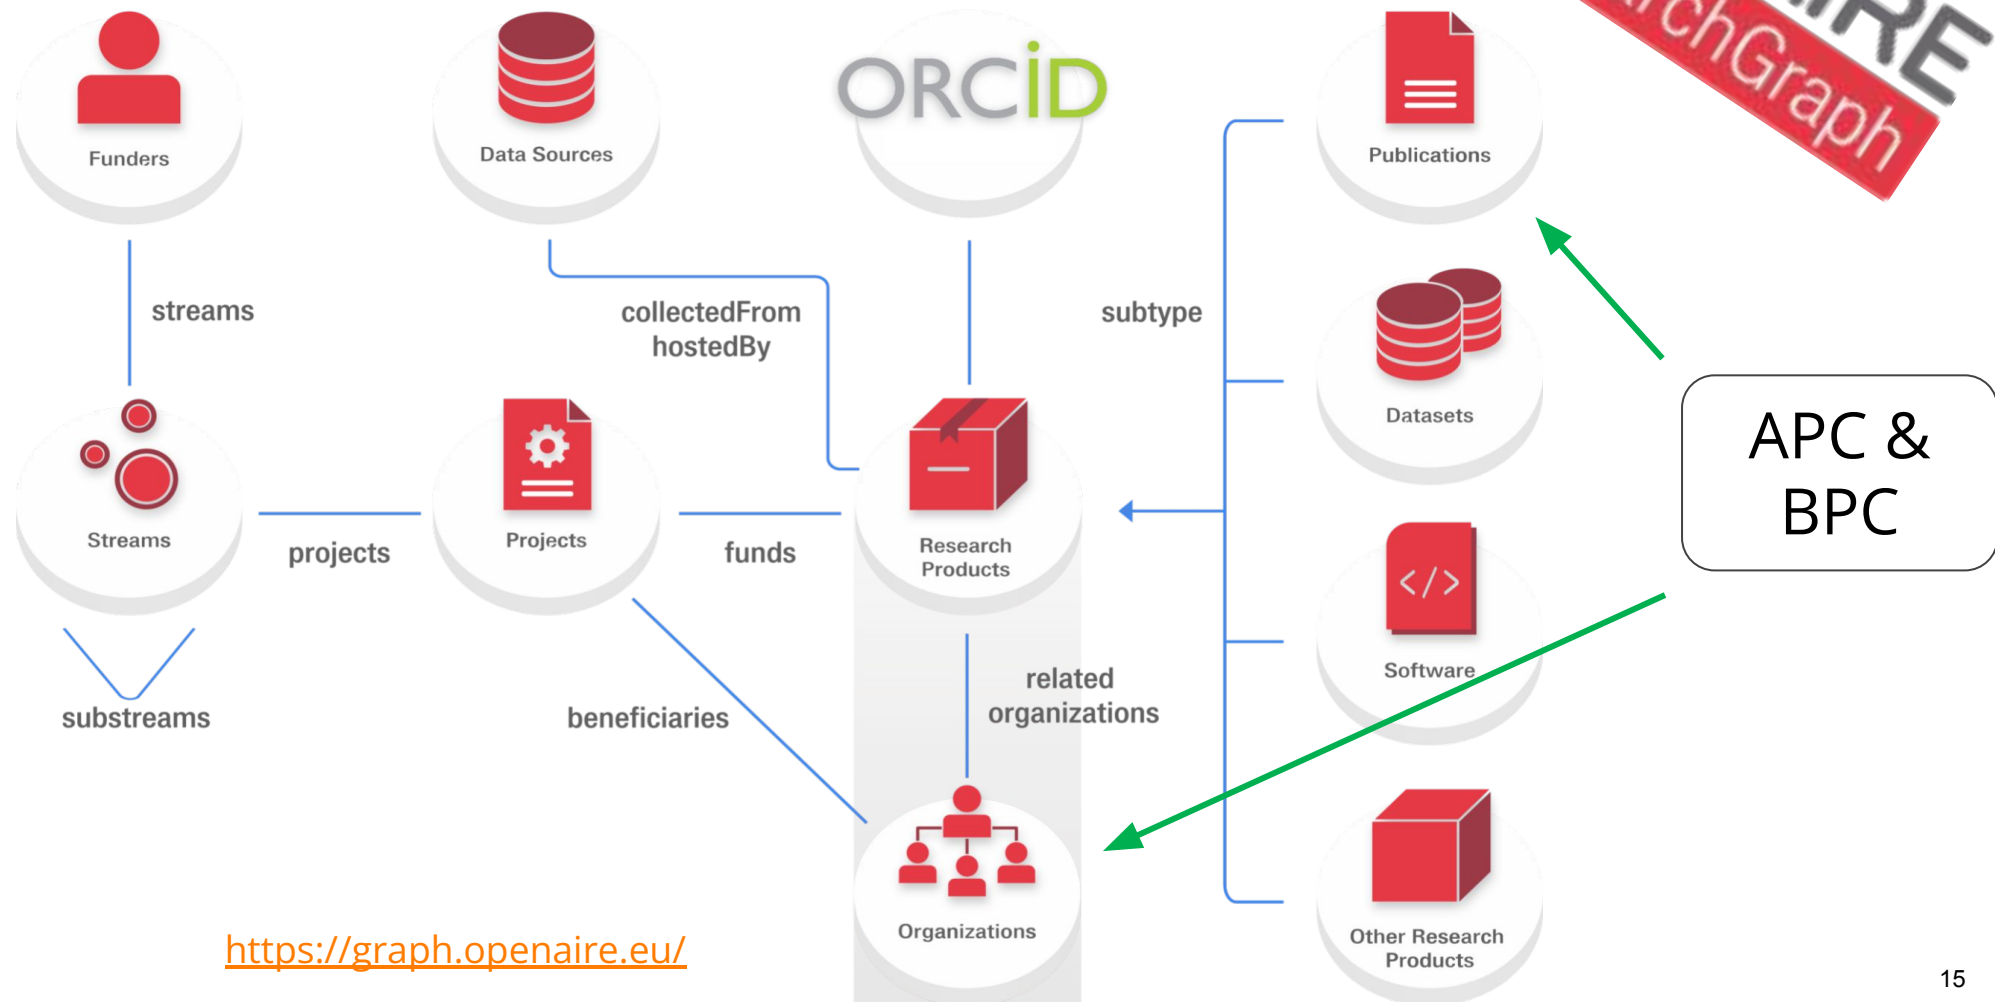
Funders

Data Sources

ORCID

Publications

rchGraph

streams

collectedFrom
hostedBy

subtype

Datasets

APC &
BPC

Streams

projects

Projects

funds

Research Products

Software

substreams

beneficiaries

related organizations

Organizations

Other Research Products

https://graph.openaire.eu/

15